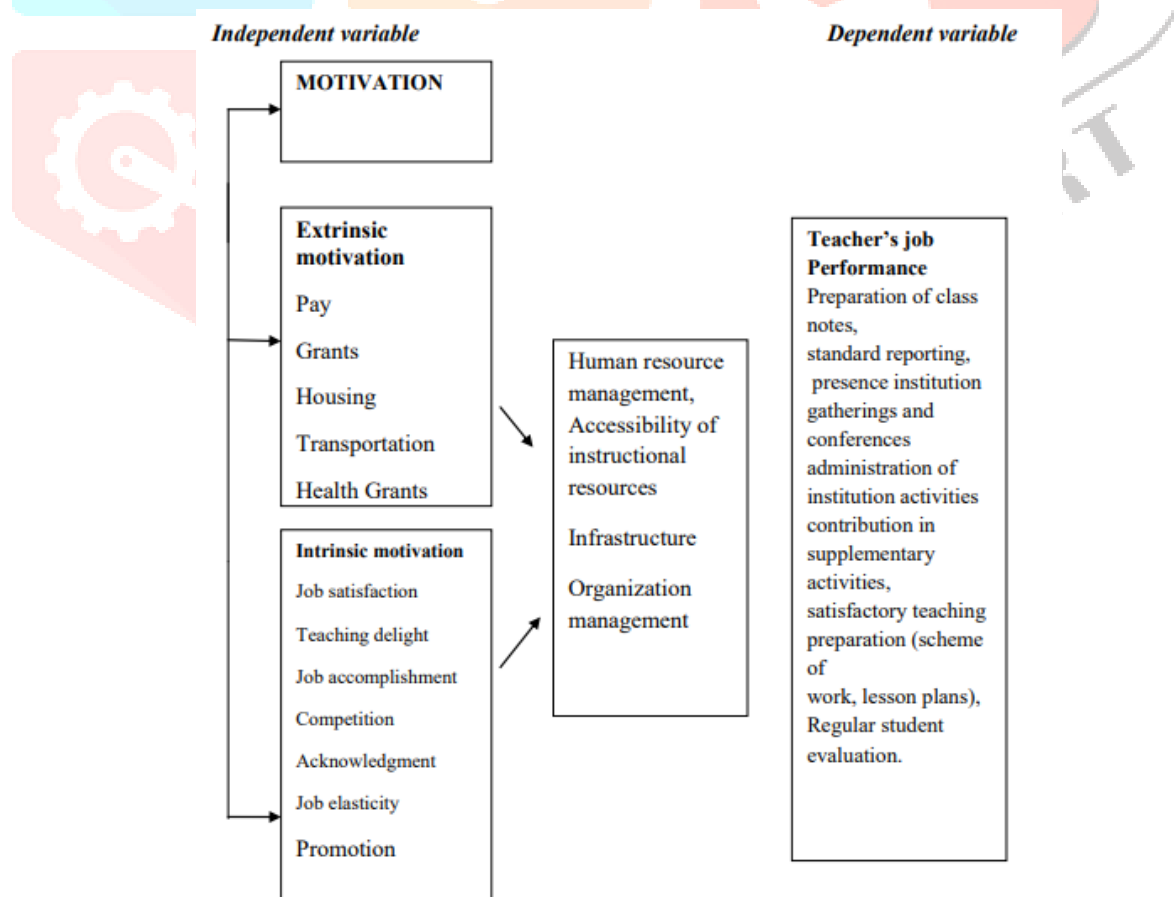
Independent variable

Dependent variable

MOTIVATION

Extrinsic motivation

Pay

Grants

Housing

Transportation

Health Grants

Intrinsic motivation

Job satisfaction

Teaching delight

Job accomplishment

Competition

Acknowledgment

Job elasticity

Promotion

Human resource management, Accessibility of instructional resources

Infrastructure

Organization management

Teacher's job Performance
Preparation of class notes,
standard reporting,
presence institution gatherings and conferences
administration of institution activities
contribution in supplementary activities,
satisfactory teaching preparation (scheme of
work, lesson plans),
Regular student evaluation.